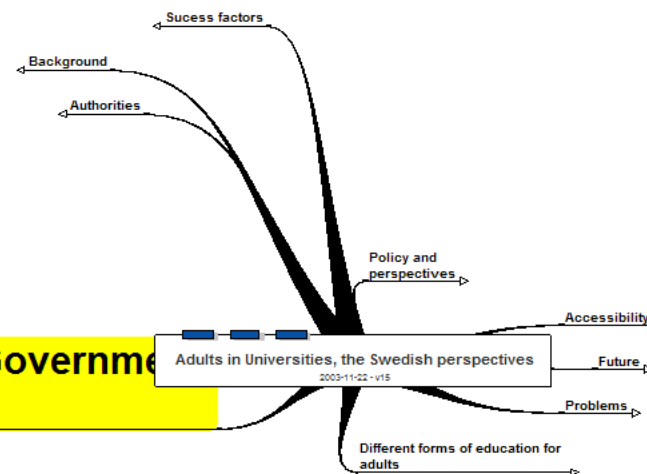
Sucess factors

Background

Authorities

Policy and perspectives

Accessibility

Future

Problems

Different forms of education for adults

overnme

Adults in Universities, the Swedish perspectives

2003-11-22 - v15